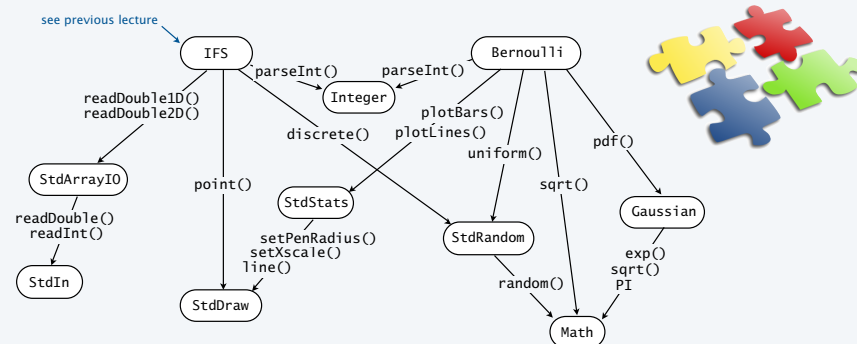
see previous lecture

IFS

Bernoulli

parseInt()

parseInt()

Integer

readDouble1D()
readDouble2D()

plotBars()
plotLines()

discrete()

uniform()

pdf()

StdArrayIO

point()

sqrt()

StdStats

Gaussian

readDouble()
readInt()

setPenRadius()
setXscale()
line()

StdRandom

exp()
sqrt()
PI

StdIn

random()

StdDraw

Math